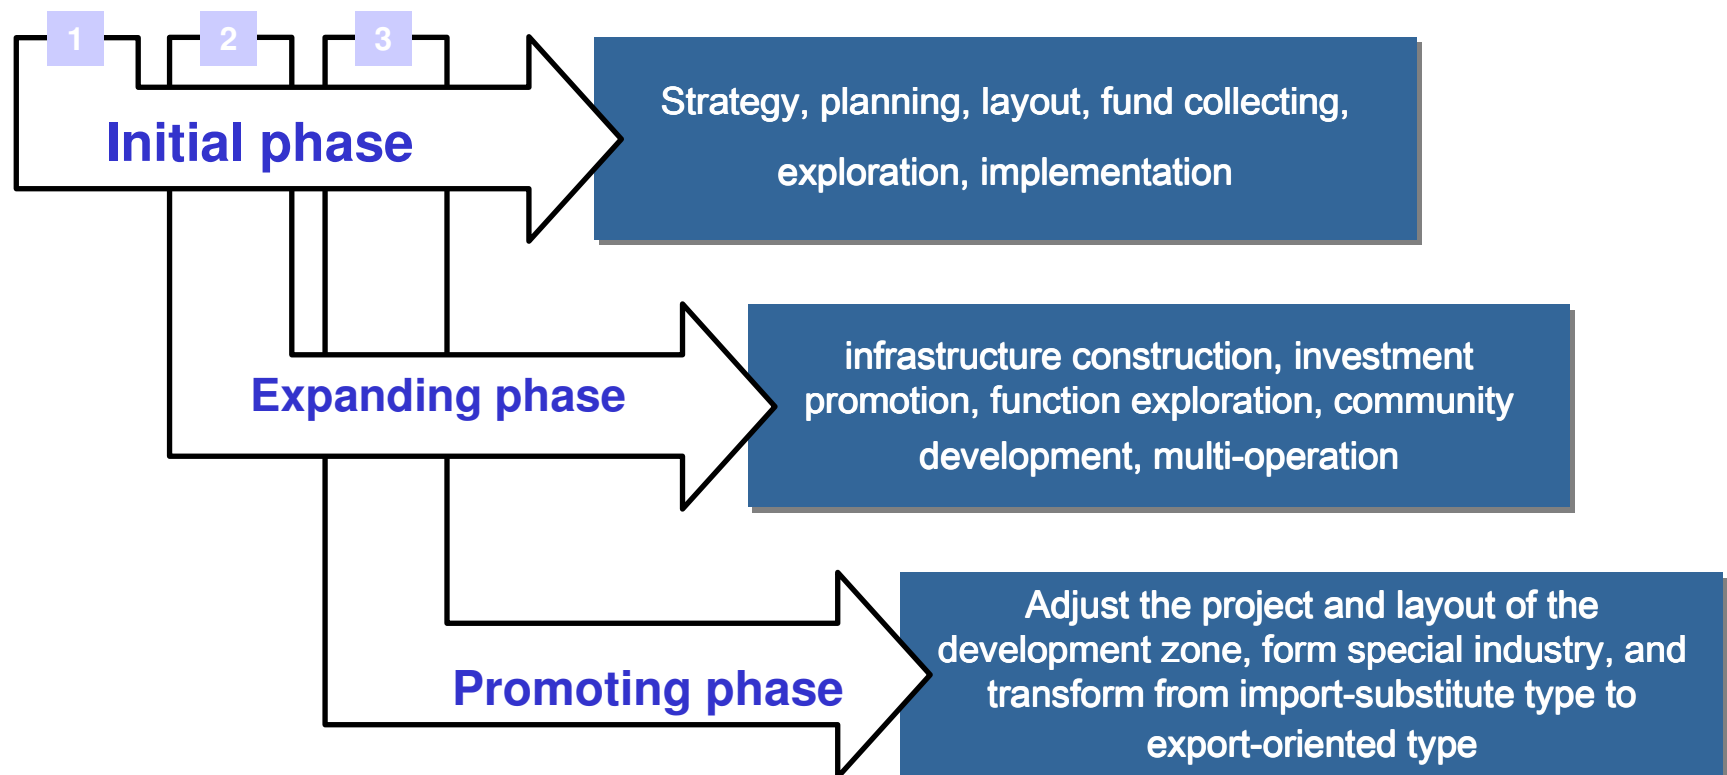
1

2

3

Initial phase

Strategy, planning, layout, fund collecting, exploration, implementation

Expanding phase

infrastructure construction, investment promotion, function exploration, community development, multi-operation

Promoting phase

Adjust the project and layout of the development zone, form special industry, and transform from import-substitute type to export-oriented type